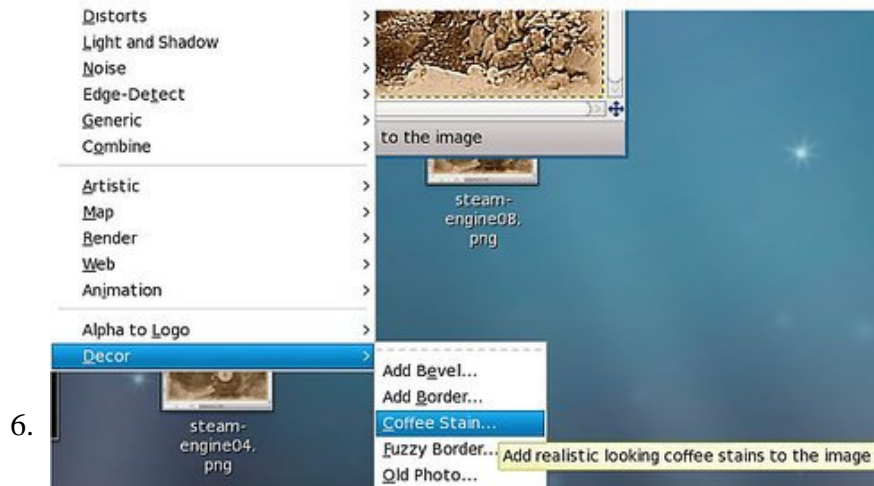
Distorts
Light and Shadow
Noise
Edge-Detect
Generic
Combine
Artistic
Map
Render
Web
Animation
Alpha to Logo
Decor

to the image

steam-engine08.png

Add Bevel...
Add Border...
Coffee Stain...
Fuzzy Border...
Old Photo...

Add realistic looking coffee stains to the image

6.

steam-engine04.png